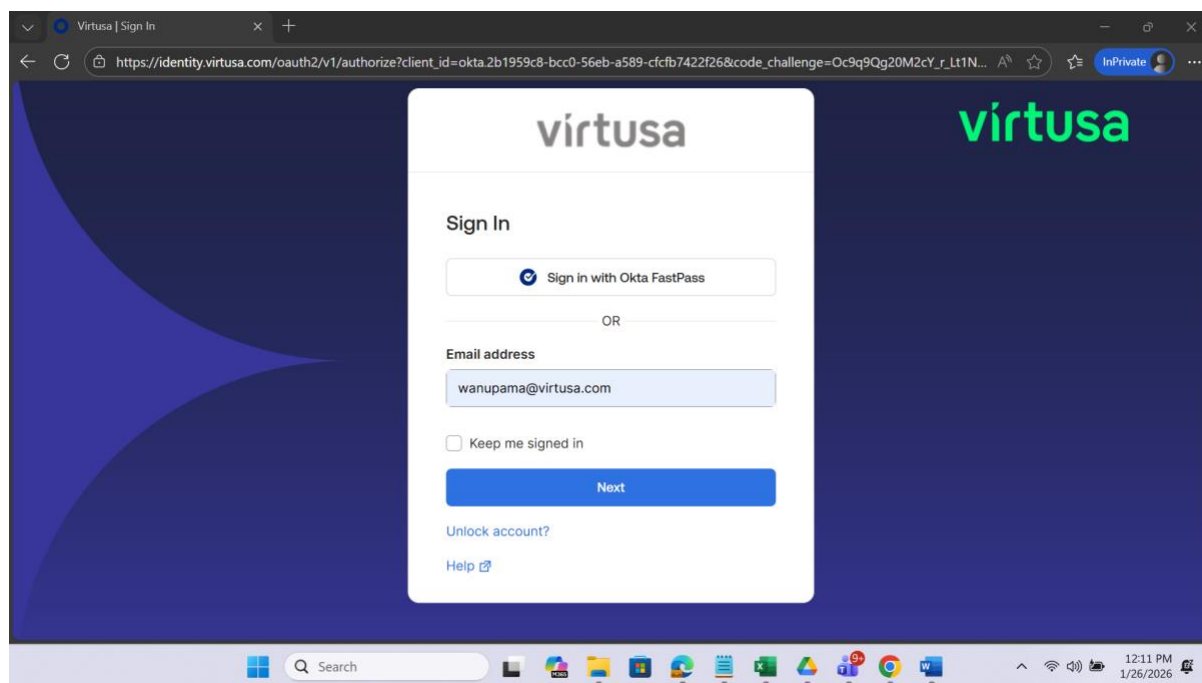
Virtusa | Sign In

https://identity.virtusa.com/oauth2/v1/authorize?client_id=okta.2b1959c8-bcc0-56eb-a589-cfcfb7422f26&code_challenge=Oc9q9Qg20M2cY_r_Lt1N...

InPrivate

virtusa

virtusa

Sign In

Sign in with Okta FastPass

OR

Email address

wanupama@virtusa.com

Keep me signed in

Next

Unlock account?

Help

Search

9+

12:11 PM
1/26/2026